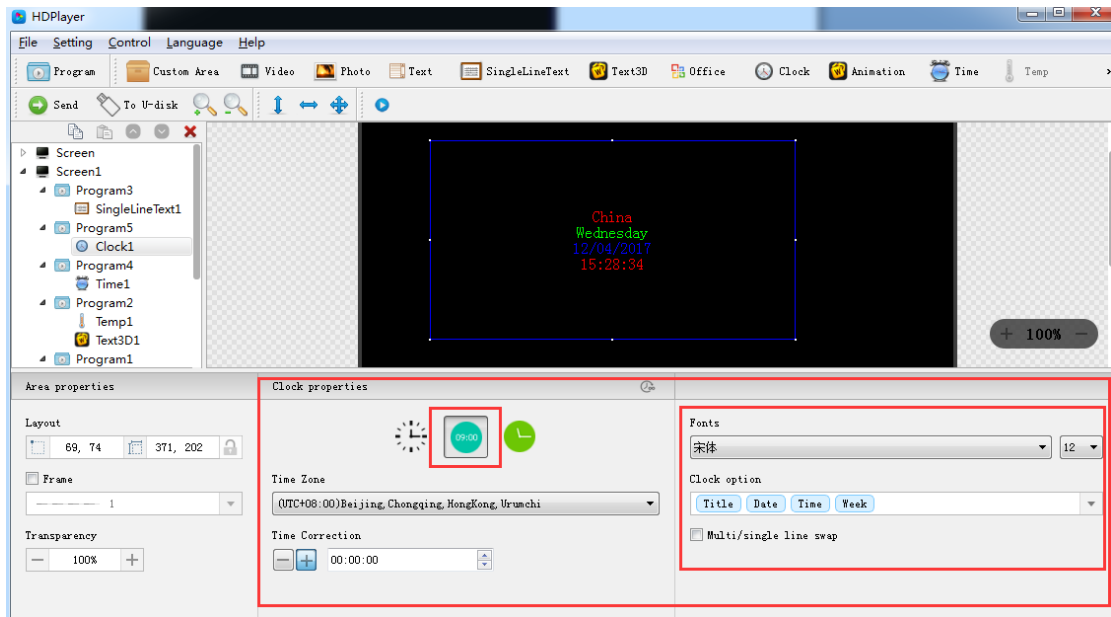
HDPlayer

File Setting Control Language Help

Program Custom Area Video Photo Text SingleLineText Text3D Office Clock Animation Time Temp

Send To U-disk

Screen
Screen1
Program3
SingleLineText1
Program5
Clock1
Program4
Time1
Program2
Temp1
Text3D1
Program1

China
Wednesday
12/04/2017
15:23:34

100%

Area properties

Layout
69, 74 371, 202

Frame
1

Transparency
100%

Clock properties

09:00

Time Zone
(UTC+08:00)Beijing,Chongqing,HongKong,Urumchi

Time Correction
00:00:00

Fonts
宋体 12

Clock option
Title Date Time Week

Multi/single line swap